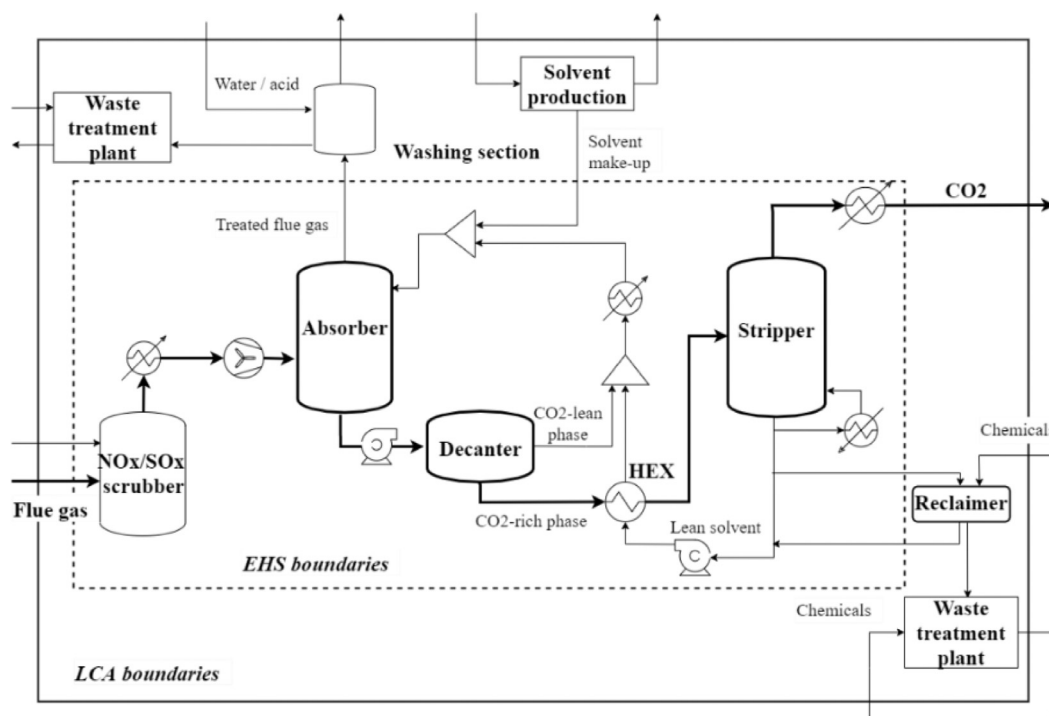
Water / acid

Solvent production

Waste treatment plant

Washing section

Solvent make-up

CO2

Treated flue gas

Absorber

Stripper

CO2-lean phase

Decanter

Chemical

NOx/SOx scrubber

HEX

Reclaimer

Flue gas

CO2-rich phase

Lean solvent

EHS boundaries

Chemicals

Waste treatment plant

LCA boundaries